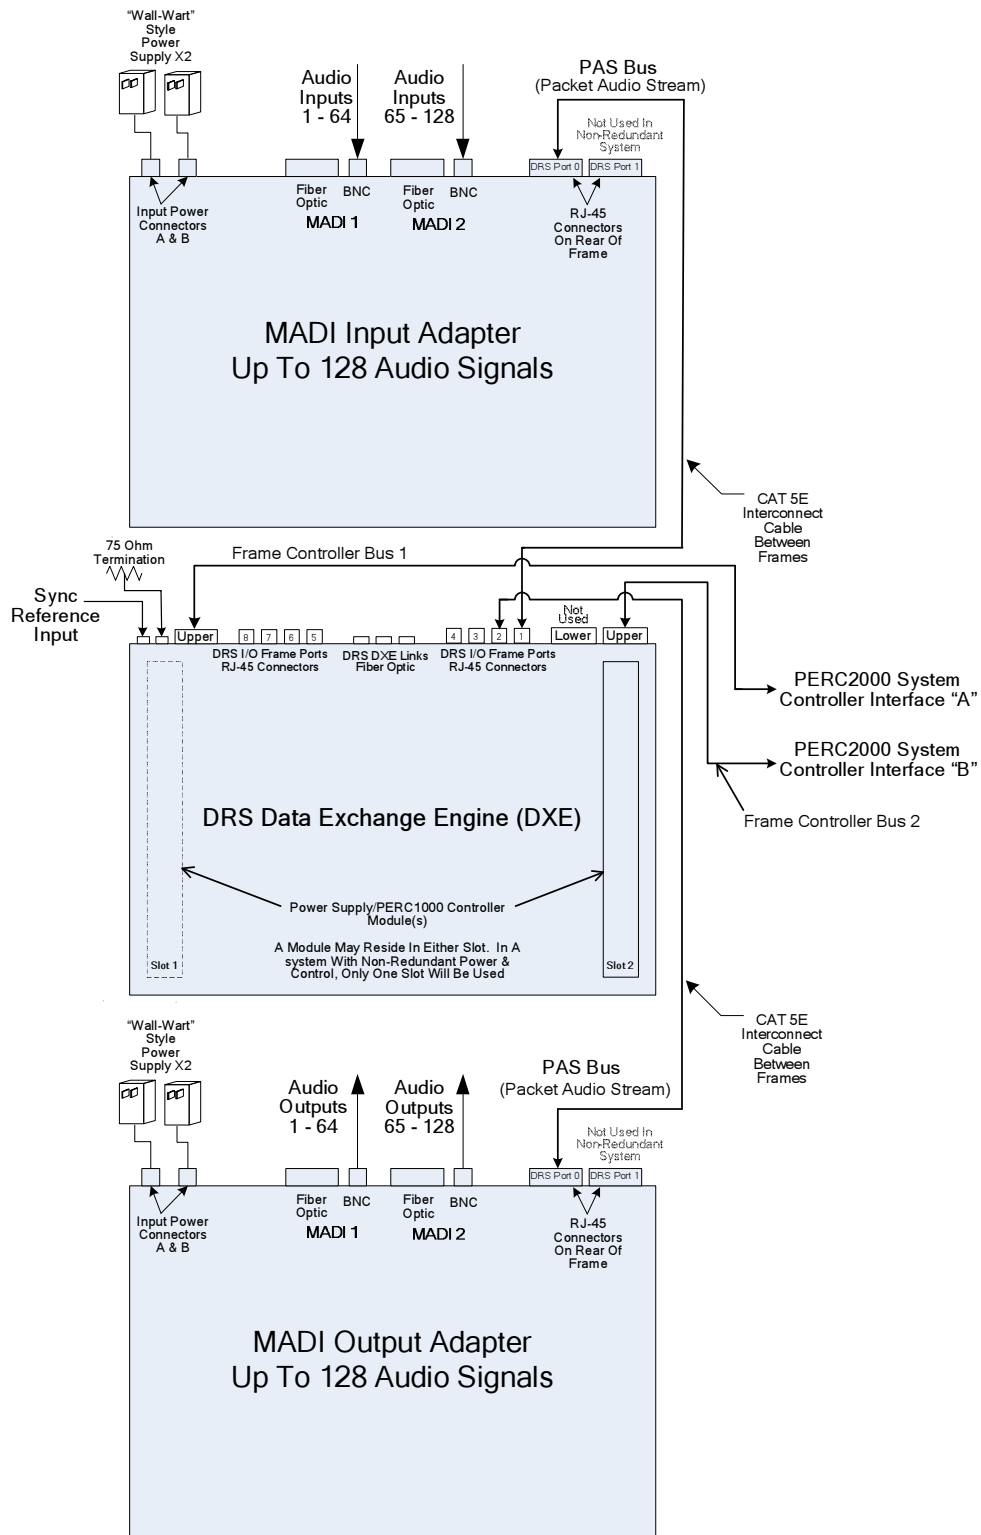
"Wall-Wart" Style Power Supply X2

Audio Inputs 1 - 64

Audio Inputs 65 - 128

PAS Bus (Packet Audio Stream)

Not Used In Non-Redundant System

DRS Port 0

DRS Port 1

Fiber Optic

BNC

MADI 1

Fiber Optic

BNC

MADI 2

Input Power Connectors A & B

RJ-45 Connectors On Rear Of Frame

MADI Input Adapter
Up To 128 Audio Signals

CAT 5E Interconnect Cable Between Frames

75 Ohm Termination

Frame Controller Bus 1

Sync Reference Input

Upper

8 7 6 5

DRS I/O Frame Ports RJ-45 Connectors

DRS DXE Links Fiber Optic

4 3 2 1

DRS I/O Frame Ports RJ-45 Connectors

Not Used

Lower

Upper

PERC2000 System Controller Interface "A"

PERC2000 System Controller Interface "B"

Frame Controller Bus 2

DRS Data Exchange Engine (DXE)

Power Supply/PERC1000 Controller Module(s)

A Module May Reside In Either Slot. In A system With Non-Redundant Power & Control, Only One Slot Will Be Used

Slot 1

Slot 2

CAT 5E Interconnect Cable Between Frames

"Wall-Wart" Style Power Supply X2

Audio Outputs 1 - 64

Audio Outputs 65 - 128

PAS Bus (Packet Audio Stream)

Not Used In Non-Redundant System

DRS Port 0

DRS Port 1

Fiber Optic

BNC

MADI 1

Fiber Optic

BNC

MADI 2

Input Power Connectors A & B

RJ-45 Connectors On Rear Of Frame

MADI Output Adapter
Up To 128 Audio Signals